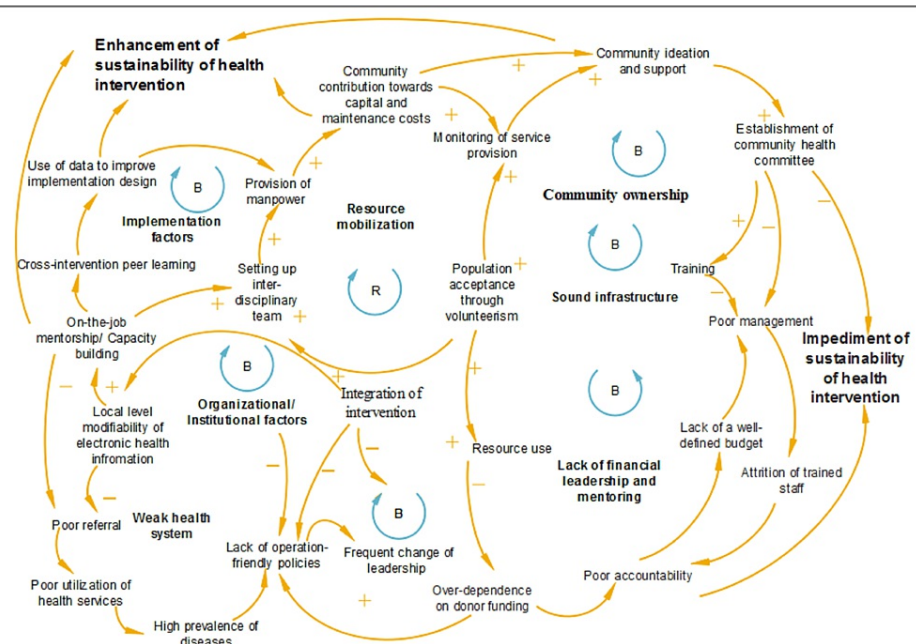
Enhancement of sustainability of health intervention

Community contribution towards capital and maintenance costs

Community ideation and support

Establishment of community health committee

Monitoring of service provision

Use of data to improve implementation design

B

Implementation factors

Provision of manpower

Resource mobilization

B

Community ownership

B

Sound infrastructure

Cross-intervention peer learning

Setting up inter-disciplinary team

R

Population acceptance through volunteerism

Training

Poor management

On-the-job mentorship/ Capacity building

Impediment of sustainability of health intervention

B

Organizational/ Institutional factors

Integration of intervention

Local level modifiability of electronic health infromation

B

Lack of a well-defined budget

Resource use

Lack of financial leadership and mentoring

Attrition of trained staff

Poor referral

Weak health system

B

Lack of operation-friendly policies

Frequent change of leadership

Poor utilization of health services

Poor accountability

Over-dependence on donor funding

High prevalence of diseases

+ + + + + + + + + + + + + + + + +
− − − − − − − − − −